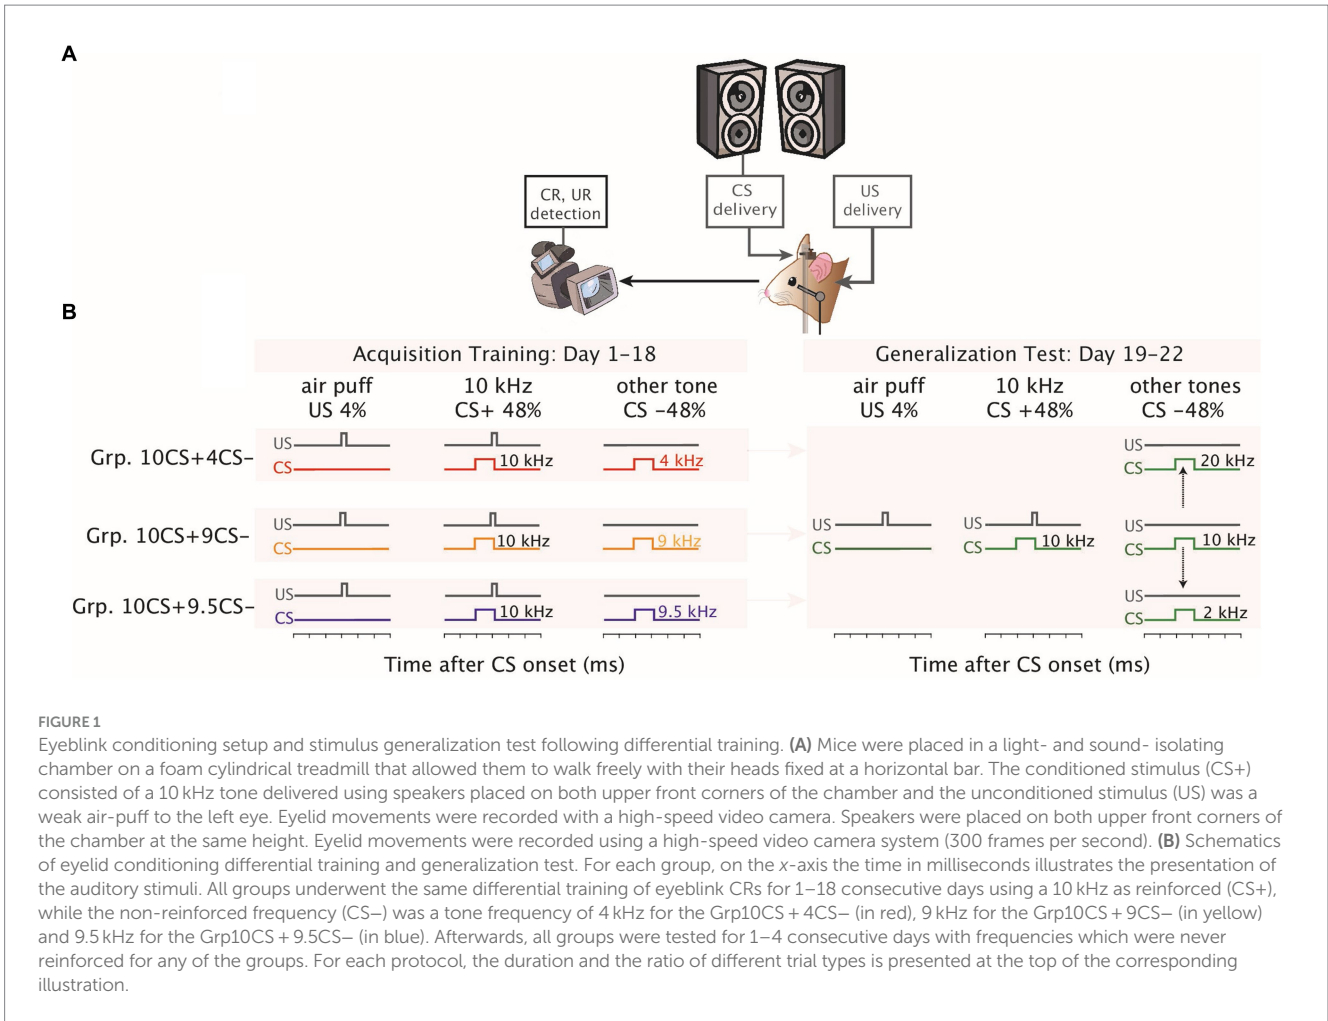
A

CR, UR detection

CS delivery

US delivery

B

Acquisition Training: Day 1–18

air puff US 4%

10 kHz CS+ 48%

other tone CS −48%

Generalization Test: Day 19–22

air puff US 4%

10 kHz CS +48%

other tones CS −48%

Grp. 10CS+4CS−

US
CS

US
CS 10 kHz

4 kHz

US
CS 20 kHz

Grp. 10CS+9CS−

US
CS

US
CS 10 kHz

9 kHz

US
CS

US
CS 10 kHz

US
CS 10 kHz

Grp. 10CS+9.5CS−

US
CS

US
CS 10 kHz

9.5 kHz

US
CS 2 kHz

Time after CS onset (ms)

Time after CS onset (ms)

FIGURE 1
Eyeblink conditioning setup and stimulus generalization test following differential training. **(A)** Mice were placed in a light- and sound- isolating chamber on a foam cylindrical treadmill that allowed them to walk freely with their heads fixed at a horizontal bar. The conditioned stimulus (CS+) consisted of a 10 kHz tone delivered using speakers placed on both upper front corners of the chamber and the unconditioned stimulus (US) was a weak air-puff to the left eye. Eyelid movements were recorded with a high-speed video camera. Speakers were placed on both upper front corners of the chamber at the same height. Eyelid movements were recorded using a high-speed video camera system (300 frames per second). **(B)** Schematics of eyelid conditioning differential training and generalization test. For each group, on the $x$-axis the time in milliseconds illustrates the presentation of the auditory stimuli. All groups underwent the same differential training of eyeblink CRs for 1–18 consecutive days using a 10 kHz as reinforced (CS+), while the non-reinforced frequency (CS−) was a tone frequency of 4 kHz for the Grp10CS + 4CS− (in red), 9 kHz for the Grp10CS + 9CS− (in yellow) and 9.5 kHz for the Grp10CS + 9.5CS− (in blue). Afterwards, all groups were tested for 1–4 consecutive days with frequencies which were never reinforced for any of the groups. For each protocol, the duration and the ratio of different trial types is presented at the top of the corresponding illustration.